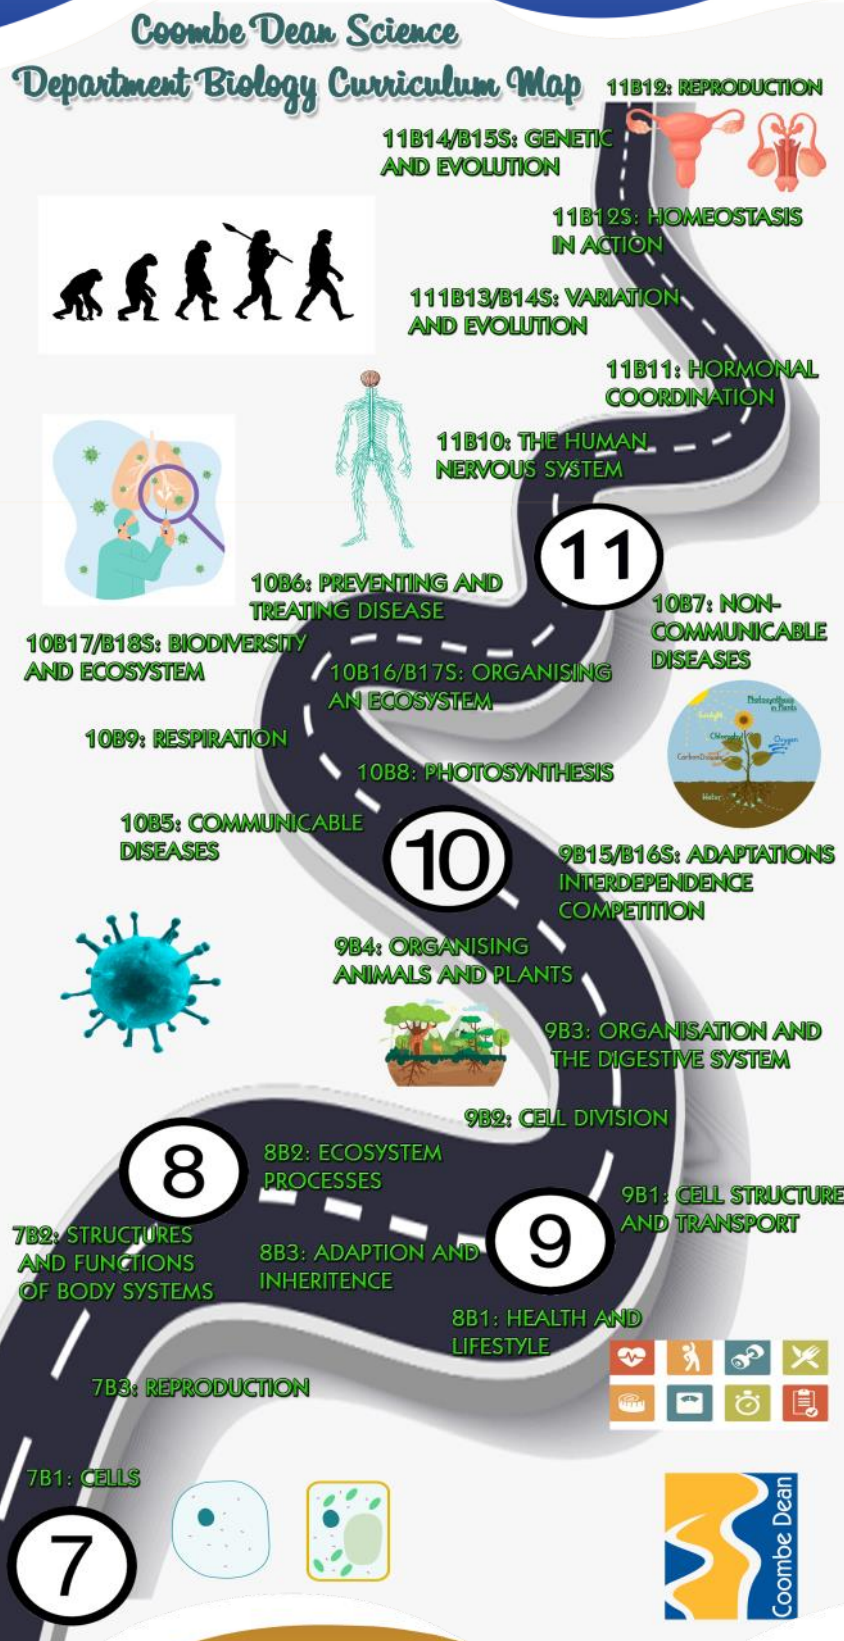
Coombe Dean Science Department Biology Curriculum Map

11B12: REPRODUCTION

11B14/B15S: GENETIC AND EVOLUTION

11B12S: HOMEOSTASIS IN ACTION

111B13/B14S: VARIATION AND EVOLUTION

11B11: HORMONAL COORDINATION

11B10: THE HUMAN NERVOUS SYSTEM

11

10B6: PREVENTING AND TREATING DISEASE

10B7: NON-COMMUNICABLE DISEASES

10B17/B18S: BIODIVERSITY AND ECOSYSTEM

10B16/B17S: ORGANISING AN ECOSYSTEM

10B9: RESPIRATION

Photosynthesis in Plants
Sunlight
Chlorophyll
Oxygen
Carbon Dioxide
Water

10B8: PHOTOSYNTHESIS

10B5: COMMUNICABLE DISEASES

10

9B15/B16S: ADAPTATIONS INTERDEPENDENCE COMPETITION

9B4: ORGANISING ANIMALS AND PLANTS

9B3: ORGANISATION AND THE DIGESTIVE SYSTEM

9B2: CELL DIVISION

8

8B2: ECOSYSTEM PROCESSES

9B1: CELL STRUCTURE AND TRANSPORT

7B2: STRUCTURES AND FUNCTIONS OF BODY SYSTEMS

8B3: ADAPTION AND INHERITENCE

9

8B1: HEALTH AND LIFESTYLE

7B3: REPRODUCTION

7B1: CELLS

7

Coombe Dean